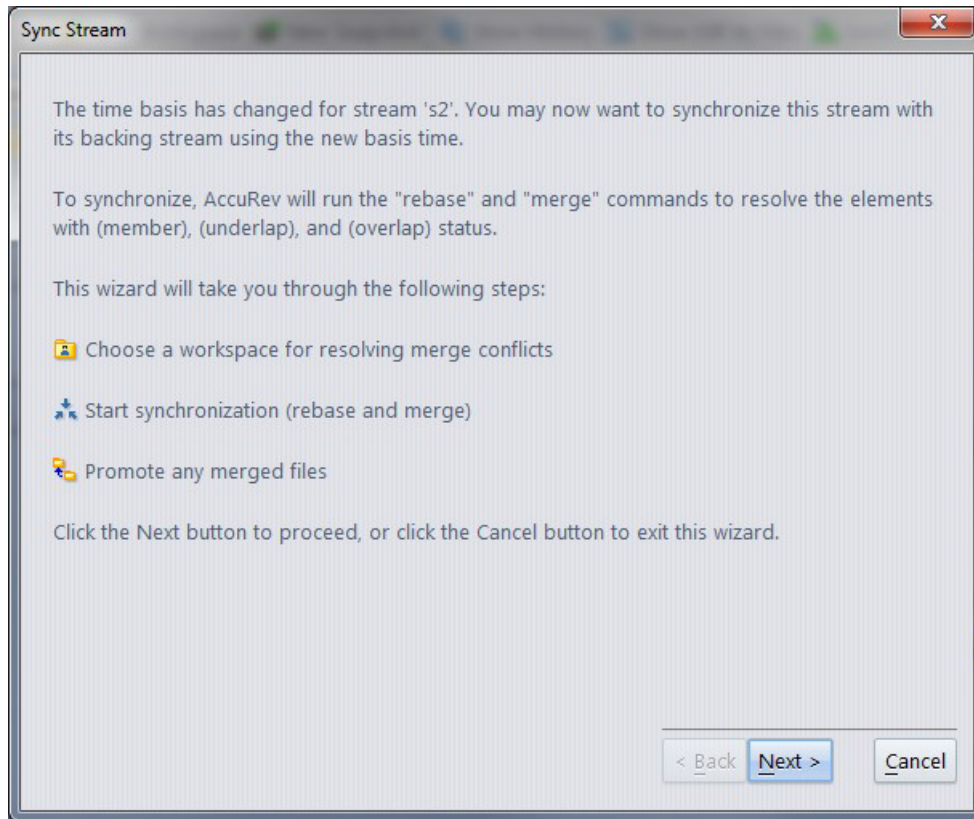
Sync Stream

The time basis has changed for stream 's2'. You may now want to synchronize this stream with its backing stream using the new basis time.

To synchronize, AccuRev will run the "rebase" and "merge" commands to resolve the elements with (member), (underlap), and (overlap) status.

This wizard will take you through the following steps:

Choose a workspace for resolving merge conflicts

Start synchronization (rebase and merge)

Promote any merged files

Click the Next button to proceed, or click the Cancel button to exit this wizard.

< Back Next > Cancel